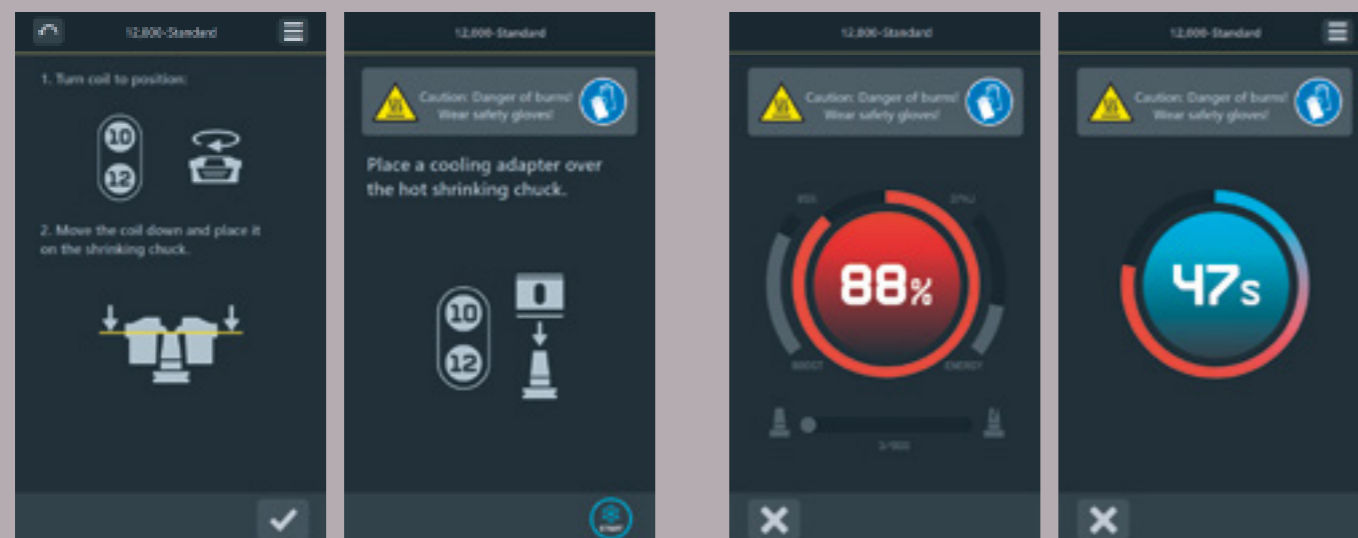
12,800-Standard

1. Turn coil to position:

10
12

2. Move the coil down and place it on the shrinking chuck.

12,000-Standard

Caution: Danger of burns! Wear safety gloves!

Place a cooling adapter over the hot shrinking chuck.

10
12

START

12,800-Standard

Caution: Danger of burns! Wear safety gloves!

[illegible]
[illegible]
88%
BOOST
ENERGY
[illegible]

12,800-Standard

Caution: Danger of burns! Wear safety gloves!

47s